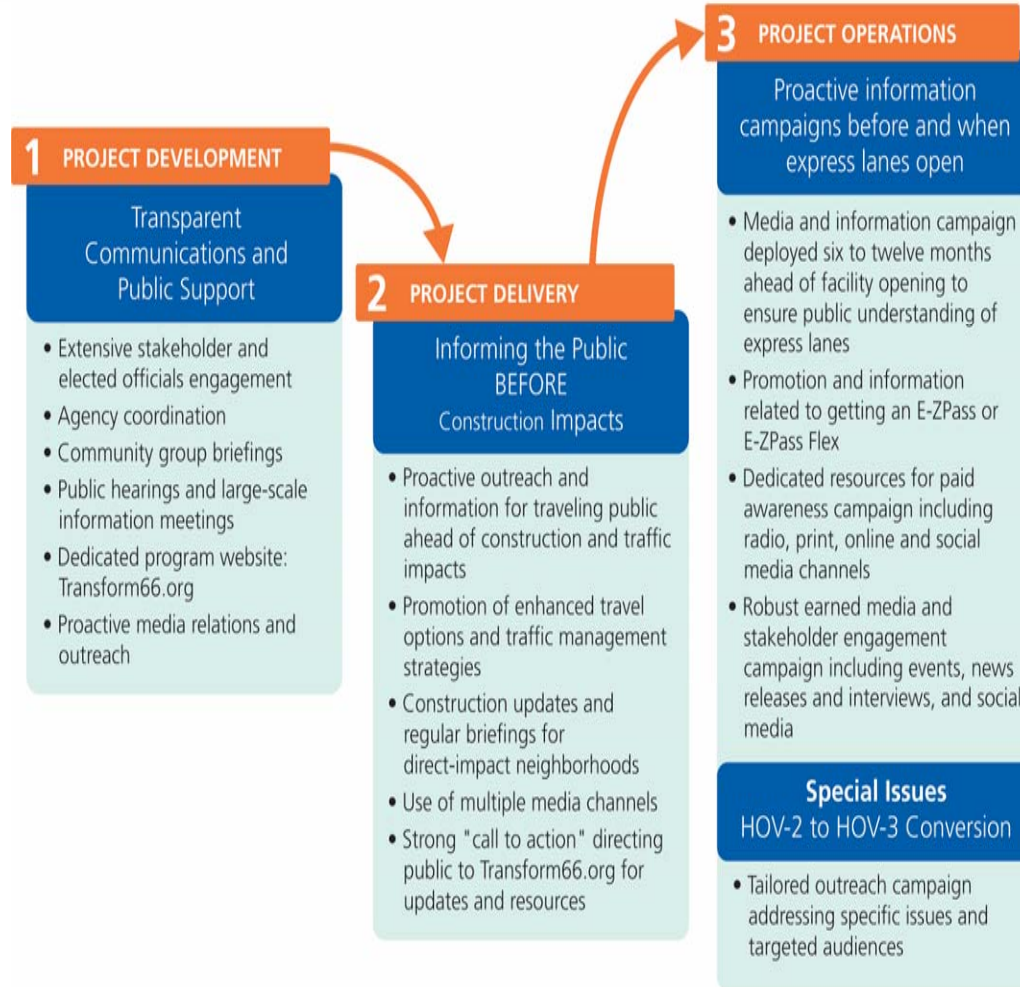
1 PROJECT DEVELOPMENT

Transparent Communications and Public Support

• Extensive stakeholder and elected officials engagement
• Agency coordination
• Community group briefings
• Public hearings and large-scale information meetings
• Dedicated program website: Transform66.org
• Proactive media relations and outreach

2 PROJECT DELIVERY

Informing the Public BEFORE Construction Impacts

• Proactive outreach and information for traveling public ahead of construction and traffic impacts
• Promotion of enhanced travel options and traffic management strategies
• Construction updates and regular briefings for direct-impact neighborhoods
• Use of multiple media channels
• Strong "call to action" directing public to Transform66.org for updates and resources

3 PROJECT OPERATIONS

Proactive information campaigns before and when express lanes open

• Media and information campaign deployed six to twelve months ahead of facility opening to ensure public understanding of express lanes
• Promotion and information related to getting an E-ZPass or E-ZPass Flex
• Dedicated resources for paid awareness campaign including radio, print, online and social media channels
• Robust earned media and stakeholder engagement campaign including events, news releases and interviews, and social media

Special Issues
HOV-2 to HOV-3 Conversion

• Tailored outreach campaign addressing specific issues and targeted audiences